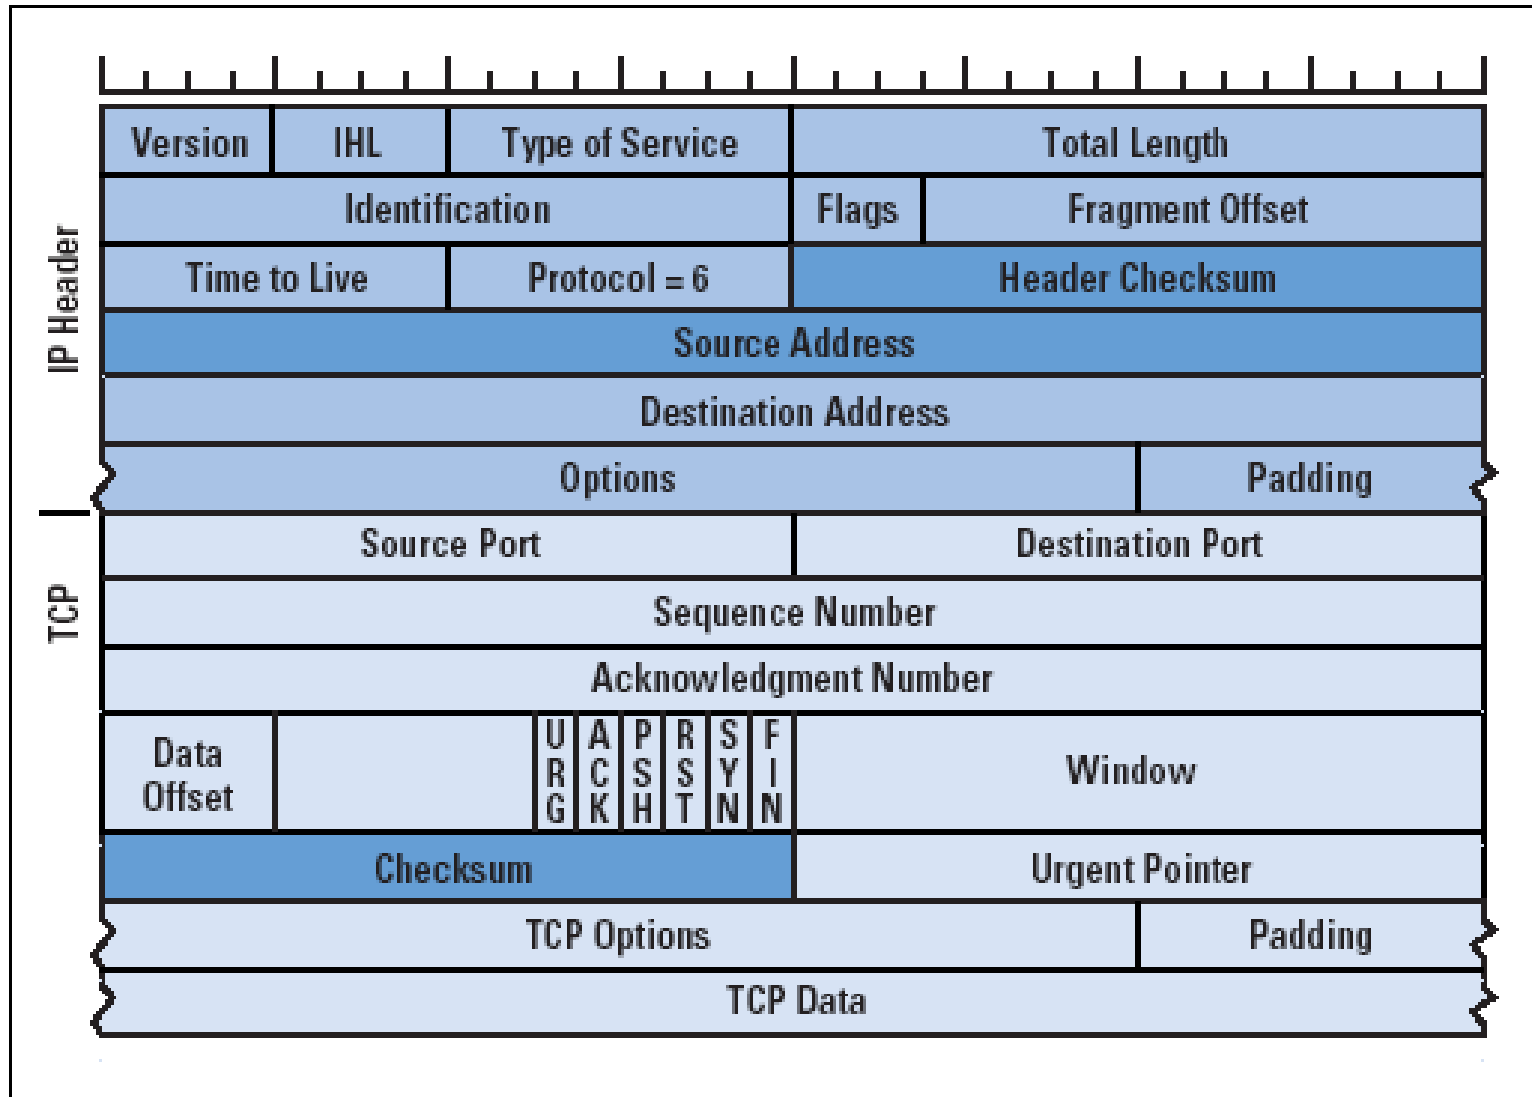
IP Header

| Version | IHL | Type of Service | | Total Length | |
|---|---|---|---|---|---|
| Identification | | | Flags | Fragment Offset | |
| Time to Live | | Protocol = 6 | Header Checksum | | |
| Source Address | | | | | |
| Destination Address | | | | | |
| Options | | | | | Padding |

TCP

| Source Port | | Destination Port | |
|---|---|---|---|
| Sequence Number | | | |
| Acknowledgment Number | | | |
| Data Offset | | URG ACK PSH RST SYN FIN | Window |
| Checksum | | Urgent Pointer | |
| TCP Options | | | Padding |
| TCP Data | | | |